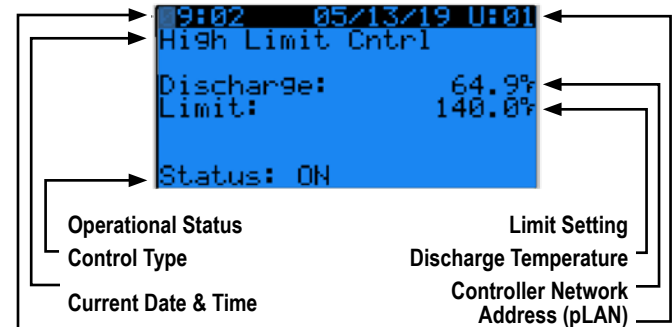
09:02 05/13/19 U:01
High Limit Cntrl

Discharge: 64.9°F
Limit: 140.0°F

Status: ON

Operational Status
Control Type
Current Date & Time

Limit Setting
Discharge Temperature
Controller Network Address (pLAN)